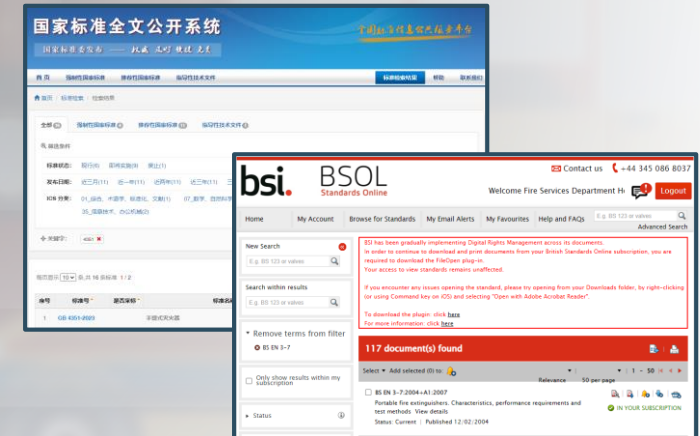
国家标准全文公开系统

国家标准委发布 —— 权威 及时 便捷 免费

全国标准信息公共服务平台

首页 | 强制性国家标准 | 推荐性国家标准 | 指导性技术文件 | 标准检索结果 | 帮助 | 联系我们

首页 / 标准检索 / 检索结果

全部 | 强制性国家标准 | 推荐性国家标准 | 指导性技术文件

筛选条件

标准状态: 现行(1) 即将实施(0) 废止(1)

发布日期: 近三月(1) 近一年(1) 近两年(1) 近三年(1)

ICS 分类: 01_综合、术语学、标准化、文献(1) 07_数学、自然科学(1)

35_信息技术、办公机械(2)

关键字:

每页显示 10 条, 共 16 条标准 1/2

序号 | 标准号 | 是否采标 | 标准名称

1 | GB 4351-2023 | | 手提式灭火器

bsi. BSOL Standards Online

Contact us +44 345 086 8037

Welcome Fire Services Department H Logout

Home | My Account | Browse for Standards | My Email Alerts | My Favourites | Help and FAQs | E.g. BS 123 or valves | Advanced Search

New Search

E.g. BS 123 or valves

Search within results

E.g. BS 123 or valves

Remove terms from filter

BS EN 3-7

Only show results within my subscription

Status

BSI has been gradually implementing Digital Rights Management across its documents.
In order to continue to download and print documents from your British Standards Online subscription, you are required to download the FileOpen plug-in.
Your access to view standards remains unaffected.

If you encounter any issues opening the standard, please try opening from your Downloads folder, by right-clicking (or using Command key on iOS) and selecting "Open with Adobe Acrobat Reader"

To download the plugin: click here
For more information: click here

117 document(s) found

Select Add selected (0) to: Relevance 50 per page 1 - 50

BS EN 3-7:2004+A1:2007
Portable fire extinguishers. Characteristics, performance requirements and test methods View details
Status: Current | Published 12/02/2004

IN YOUR SUBSCRIPTION